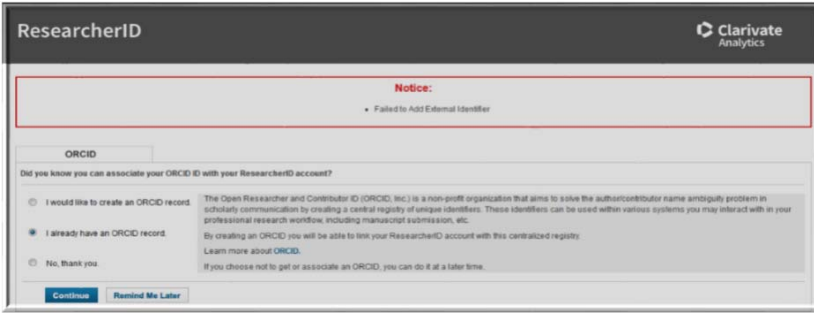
ResearcherID

Clarivate Analytics

Notice:

• Failed to Add External Identifier

ORCID

Did you know you can associate your ORCID ID with your ResearcherID account?

I would like to create an ORCID record.

I already have an ORCID record.

No, thank you.

The Open Researcher and Contributor ID (ORCID, Inc.) is a non-profit organization that aims to solve the author/contributor name ambiguity problem in scholarly communication by creating a central registry of unique identifiers. These identifiers can be used within various systems you may interact with in your professional research workflow, including manuscript submission, etc.

By creating an ORCID you will be able to link your ResearcherID account with this centralized registry.

Learn more about ORCID.

If you choose not to get or associate an ORCID, you can do it at a later time.

Continue

Remind Me Later